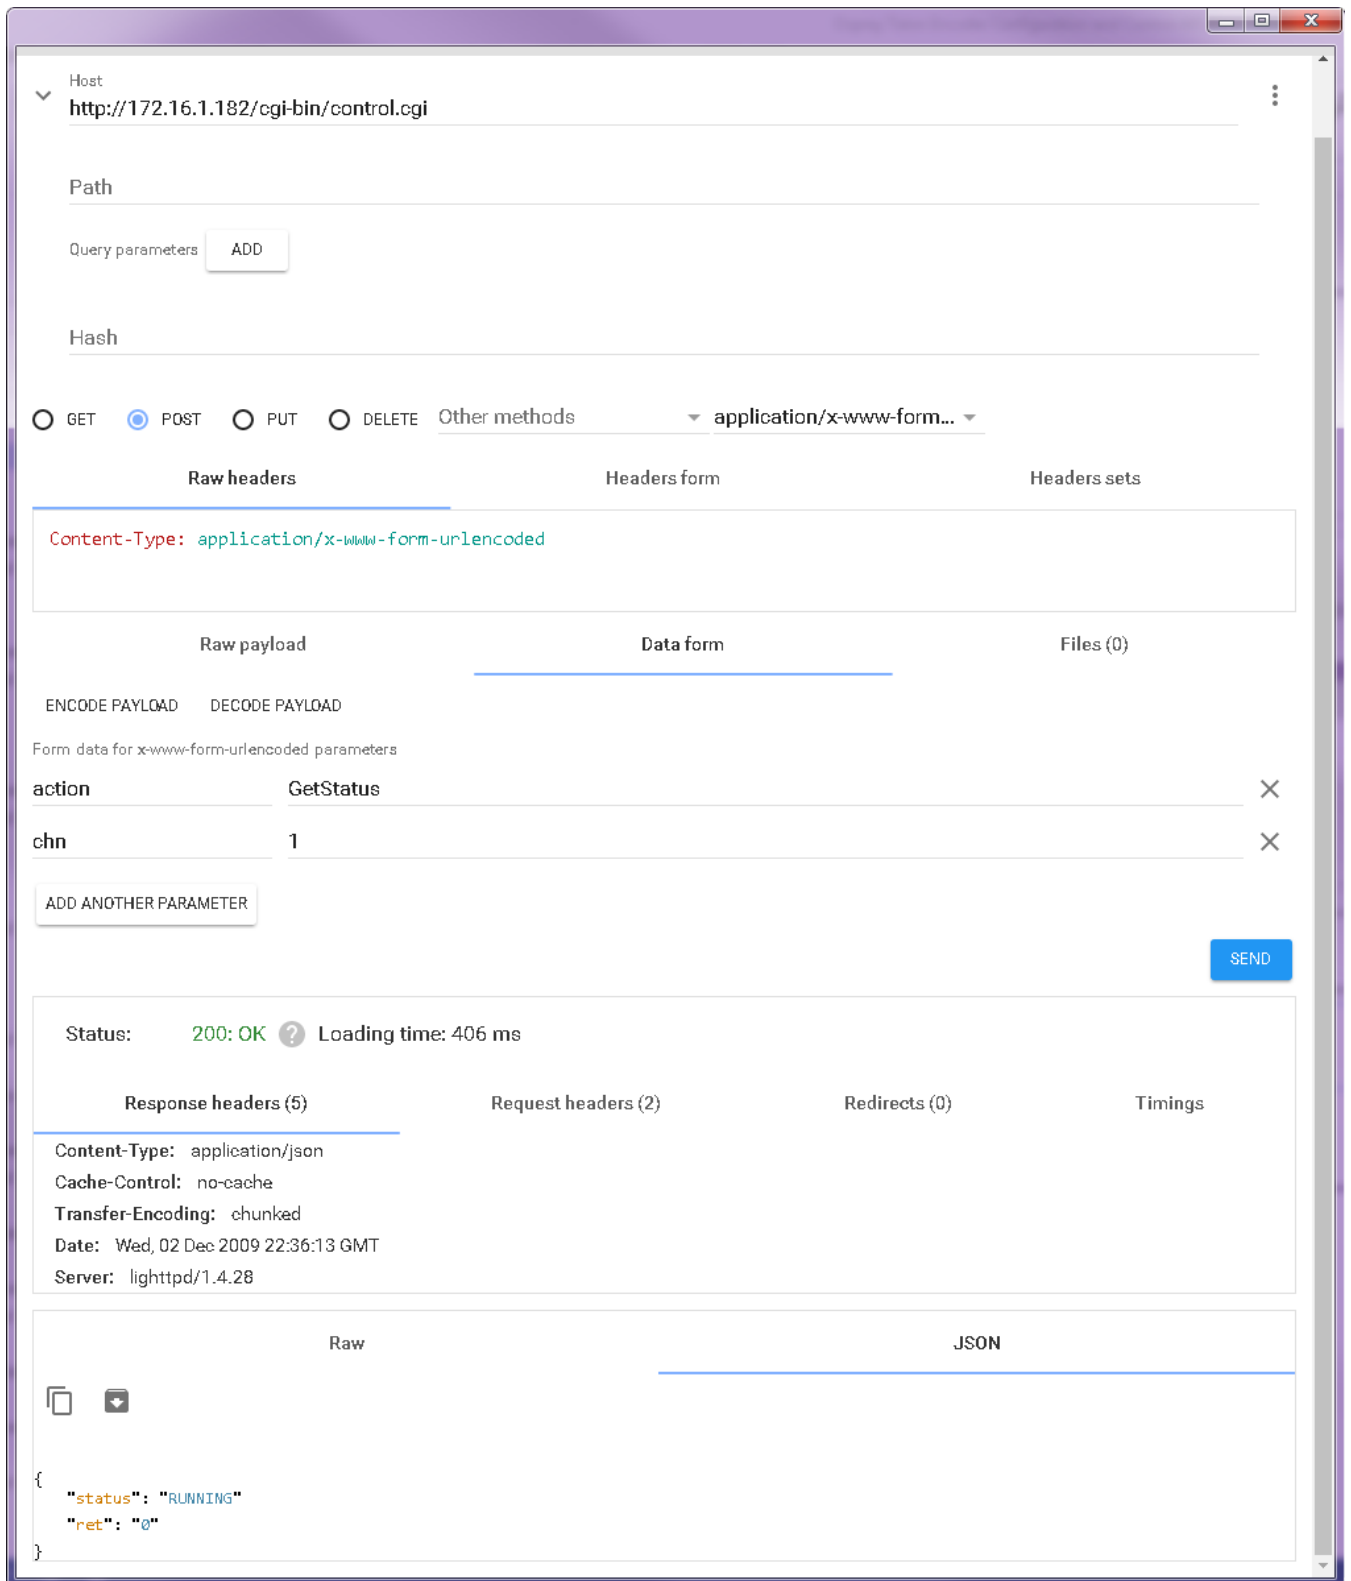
Host
http://172.16.1.182/cgi-bin/control.cgi

Path

Query parameters ADD

Hash

GET POST PUT DELETE Other methods application/x-www-form...

Raw headers Headers form Headers sets

Content-Type: application/x-www-form-urlencoded

Raw payload Data form Files (0)

ENCODE PAYLOAD DECODE PAYLOAD

Form data for x-www-form-urlencoded parameters

| action | GetStatus |
|---|---|
| chn | 1 |

ADD ANOTHER PARAMETER

SEND

Status: 200: OK Loading time: 406 ms

Response headers (5) Request headers (2) Redirects (0) Timings

Content-Type: application/json
Cache-Control: no-cache
Transfer-Encoding: chunked
Date: Wed, 02 Dec 2009 22:36:13 GMT
Server: lighttpd/1.4.28

Raw JSON

{
"status": "RUNNING"
"ret": "0"
}